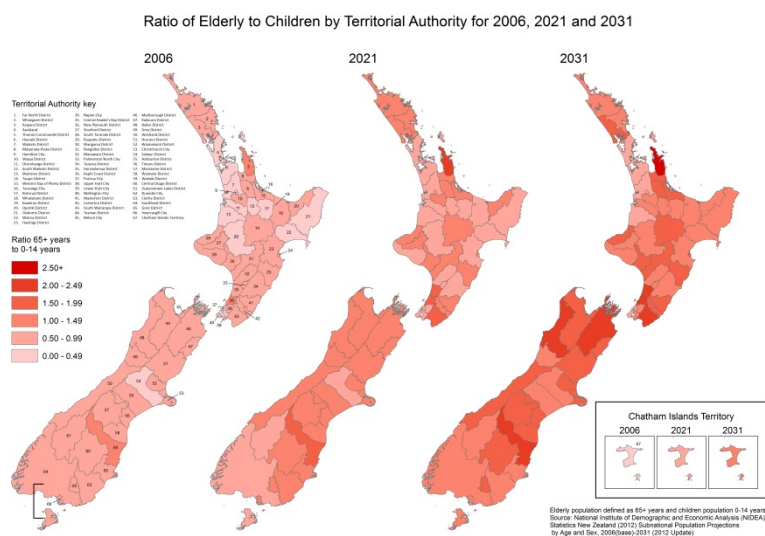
Ratio of Elderly to Children by Territorial Authority for 2006, 2021 and 2031

2006

2021

2031

Territorial Authority key

1. Far North District
2. Whangarei District
3. Kaipara District
4. Auckland
5. Thames-Coromandel District
6. Hauraki District
7. Waikato District
8. Matamata-Piako District
9. Hamilton City
10. Waipa District
11. Otorohanga District
12. South Waikato District
13. Waitomo District
14. Taupo District
15. Western Bay of Plenty District
16. Tauranga City
17. Rotorua District
18. Whakatane District
19. Kawerau District
20. Opotiki District
21. Gisborne District
22. Wairoa District
23. Hastings District
24. Napier City
25. Central Hawke's Bay District
26. New Plymouth District
27. Stratford District
28. South Taranaki District
29. Ruapehu District
30. Whanganui District
31. Rangitikei District
32. Manawatu District
33. Palmerston North City
34. Tararua District
35. Horowhenua District
36. Kapiti Coast District
37. Porirua City
38. Upper Hutt City
39. Lower Hutt City
40. Wellington City
41. Masterton District
42. Carterton District
43. South Wairarapa District
44. Tasman District
45. Nelson City
46. Marlborough District
47. Kaikoura District
48. Buller District
49. Grey District
50. Westland District
51. Hurunui District
52. Waimakariri District
53. Christchurch City
54. Selwyn District
55. Ashburton District
56. Timaru District
57. Mackenzie District
58. Waimate District
59. Waitaki District
60. Central Otago District
61. Queenstown-Lakes District
62. Dunedin City
63. Clutha District
64. Southland District
65. Gore District
66. Invercargill City
67. Chatham Islands Territory

Ratio 65+ years to 0-14 years

2.50+
2.00 - 2.49
1.50 - 1.99
1.00 - 1.49
0.50 - 0.99
0.00 - 0.49

Chatham Islands Territory

2006
2021
2031

67

Elderly population defined as 65+ years and children population 0-14 years
Source: National Institute of Demographic and Economic Analysis (NIDEA)
Statistics New Zealand (2012) Subnational Population Projections by Age and Sex, 2006(base)-2031 (2012 Update)